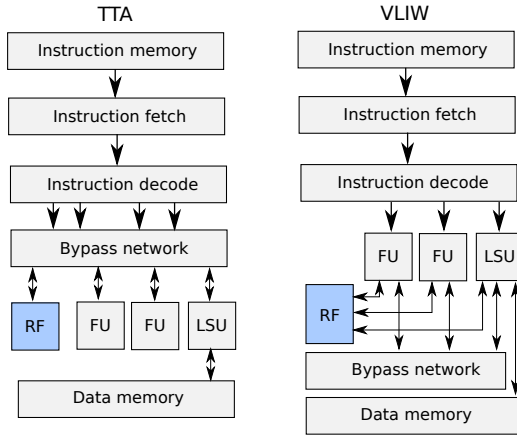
TTA

Instruction memory

Instruction fetch

Instruction decode

Bypass network

RF

FU

FU

LSU

Data memory

VLIW

Instruction memory

Instruction fetch

Instruction decode

FU

FU

LSU

RF

Bypass network

Data memory